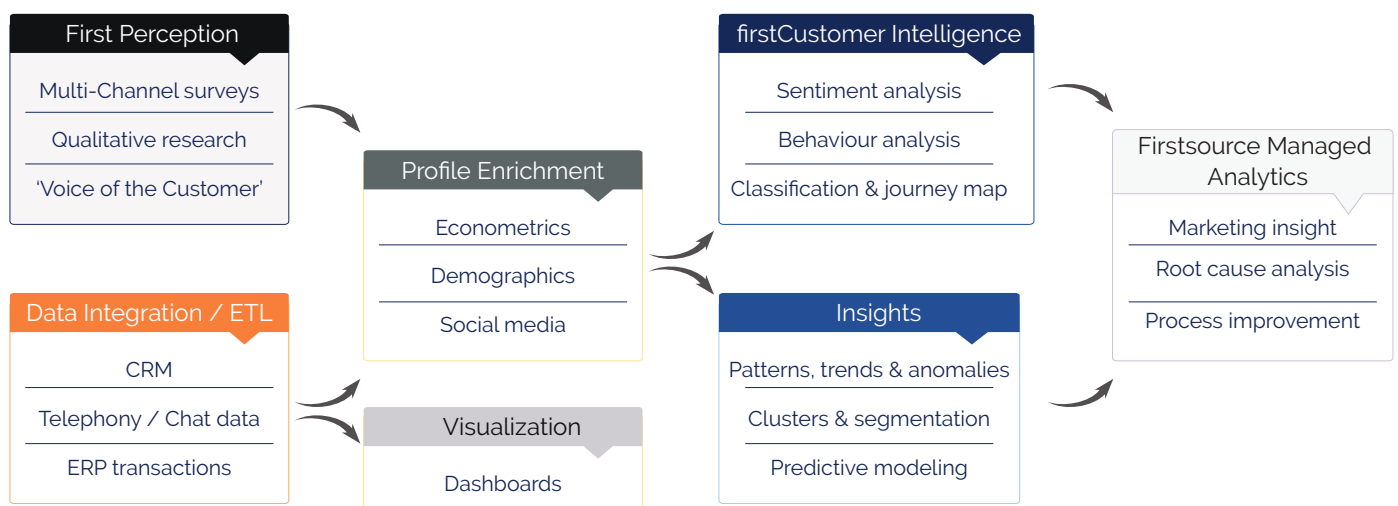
First Perception

Multi-Channel surveys

Qualitative research

'Voice of the Customer'

Data Integration / ETL

CRM

Telephony / Chat data

ERP transactions

Profile Enrichment

Econometrics

Demographics

Social media

Visualization

Dashboards

firstCustomer Intelligence

Sentiment analysis

Behaviour analysis

Classification & journey map

Insights

Patterns, trends & anomalies

Clusters & segmentation

Predictive modeling

Firstsource Managed Analytics

Marketing insight

Root cause analysis

Process improvement